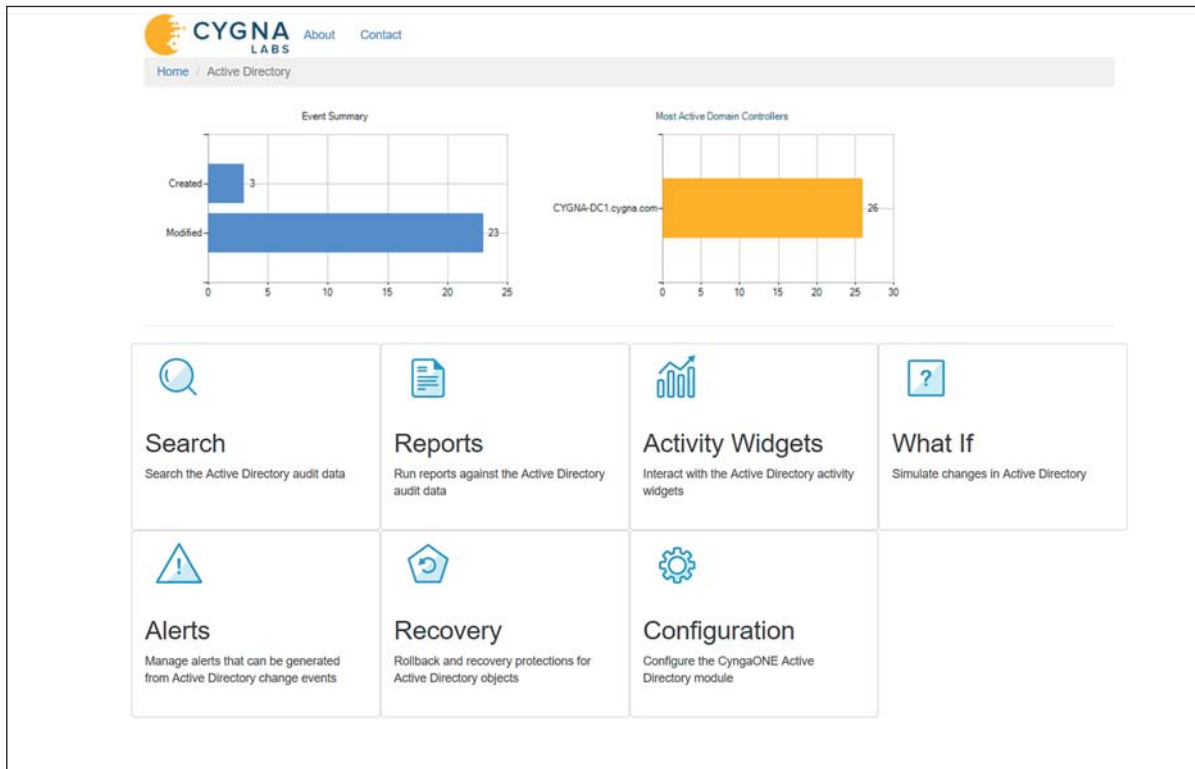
CYGNA LABS About Contact

Home / Active Directory

Event Summary

Created 3
Modified 23
0 5 10 15 20 25

Most Active Domain Controllers

CYGNA-DC1.cygna.com 26
0 5 10 15 20 25 30

Search
Search the Active Directory audit data

Reports
Run reports against the Active Directory audit data

Activity Widgets
Interact with the Active Directory activity widgets

What If
Simulate changes in Active Directory

Alerts
Manage alerts that can be generated from Active Directory change events

Recovery
Rollback and recovery protections for Active Directory objects

Configuration
Configure the CyngaONE Active Directory module